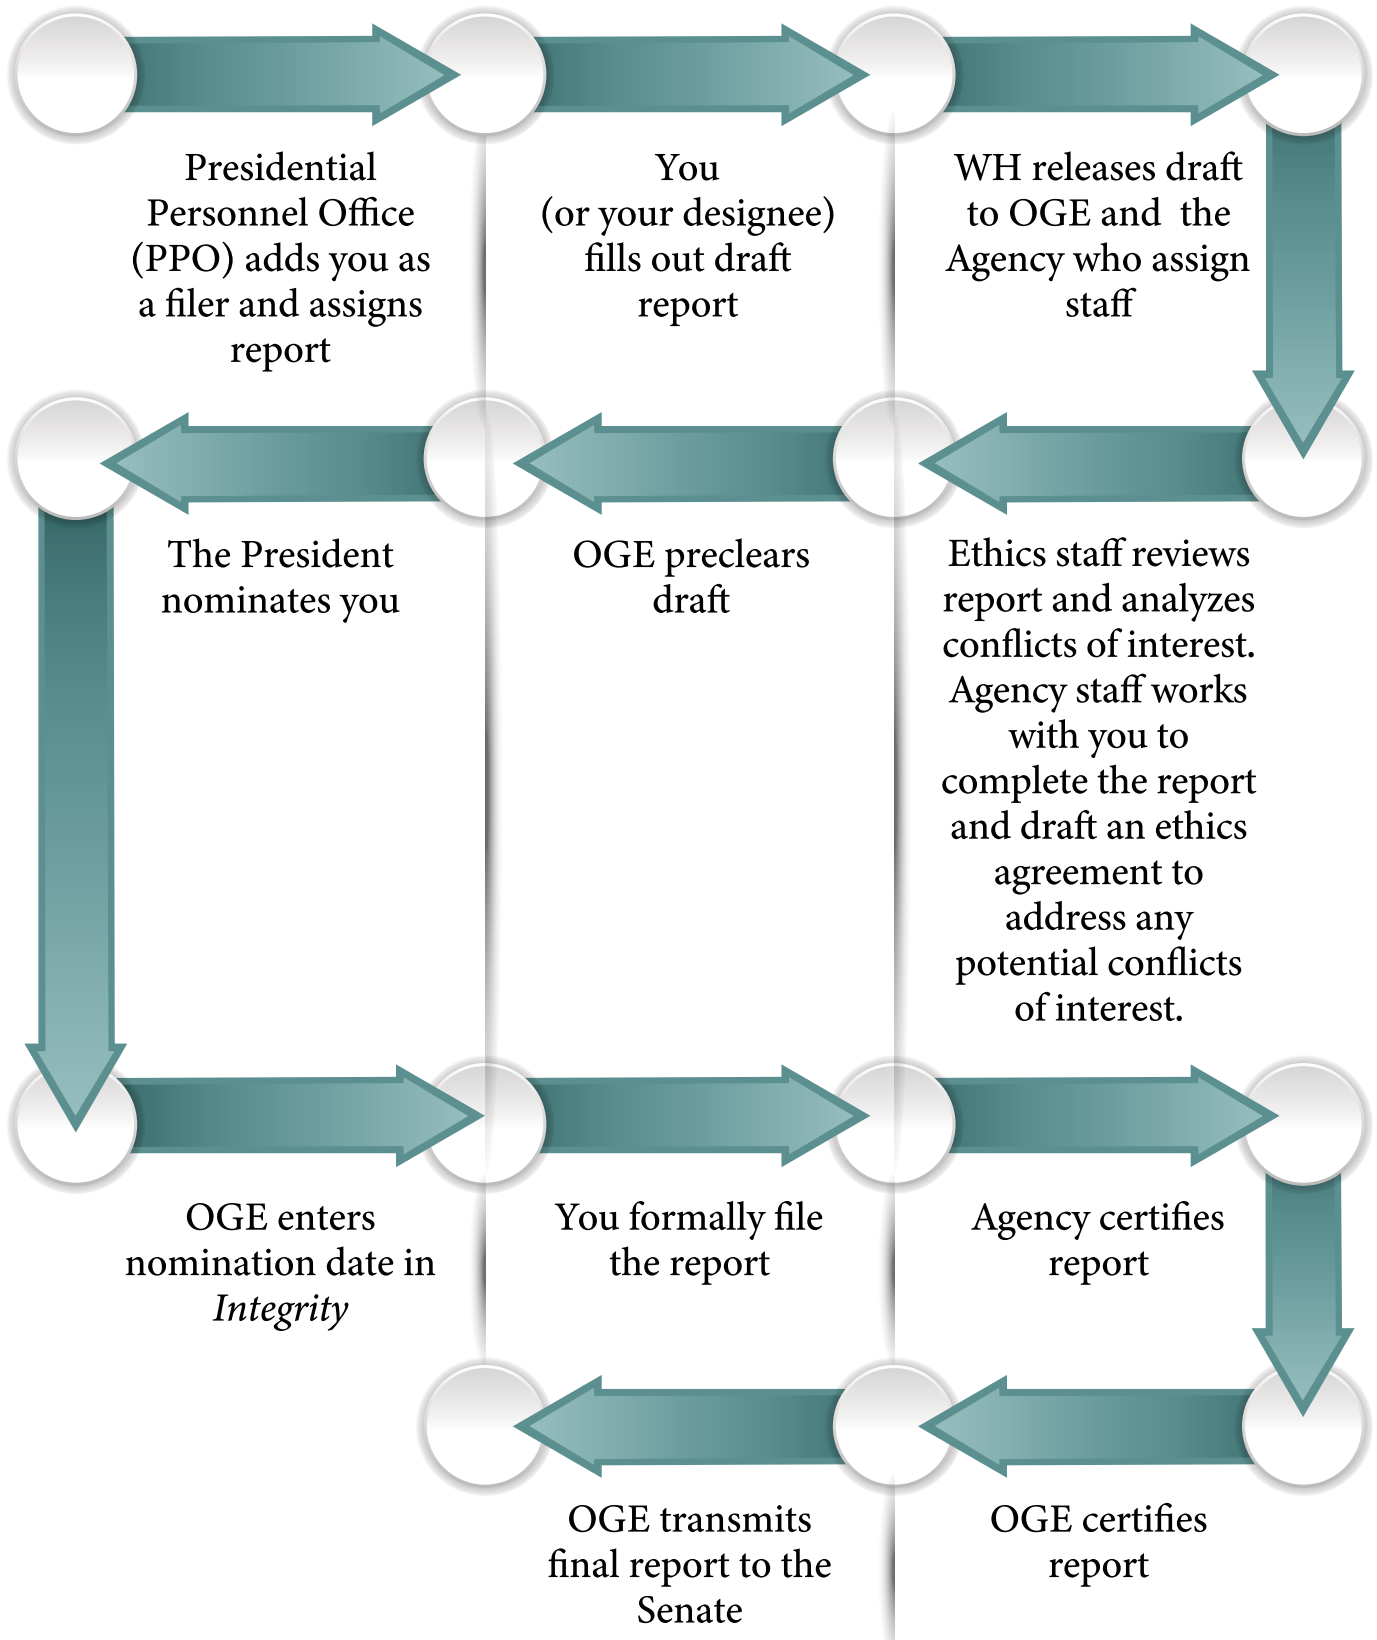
Presidential Personnel Office (PPO) adds you as a filer and assigns report

You (or your designee) fills out draft report

WH releases draft to OGE and the Agency who assign staff

Ethics staff reviews report and analyzes conflicts of interest. Agency staff works with you to complete the report and draft an ethics agreement to address any potential conflicts of interest.

OGE preclears draft

The President nominates you

OGE enters nomination date in *Integrity*

You formally file the report

Agency certifies report

OGE certifies report

OGE transmits final report to the Senate